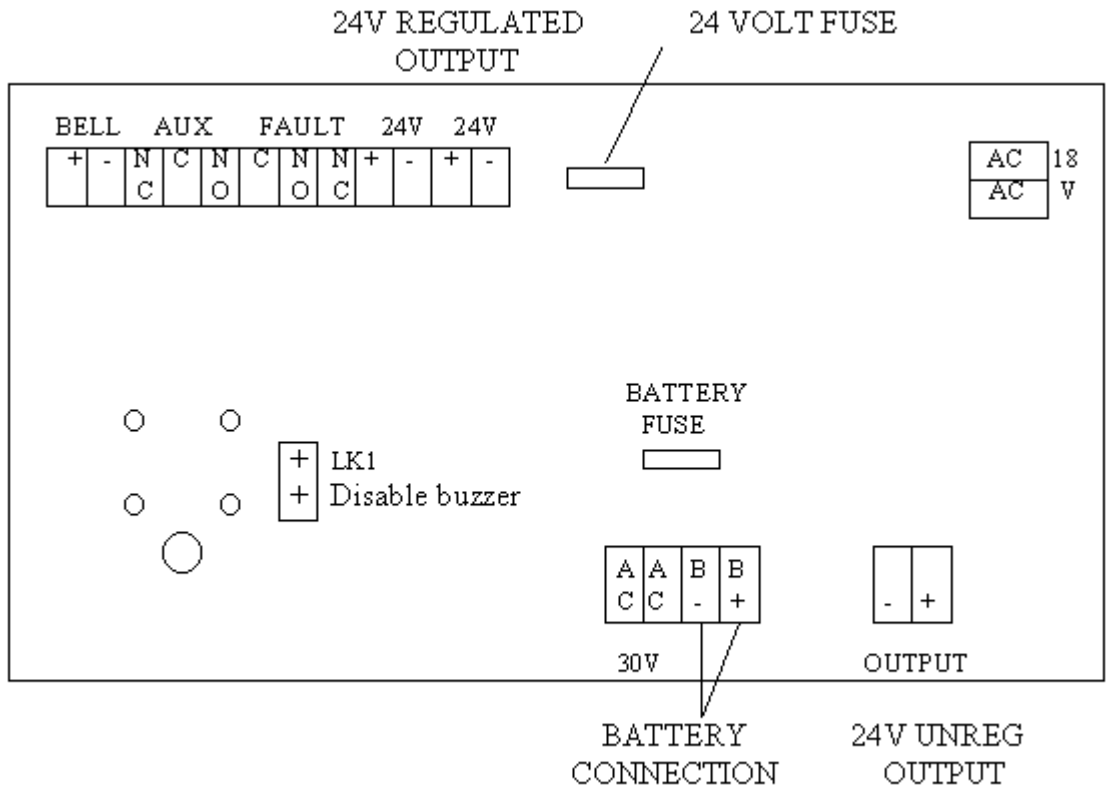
24V REGULATED OUTPUT

24 VOLT FUSE

BELL AUX FAULT 24V 24V

| + | - | N C | C | N O | C | N O | N C | + | - | + | - |
|---|---|---|---|---|---|---|---|---|---|---|---|

| AC |
|---|
| AC |

18 V

BATTERY FUSE

+ LK1
+ Disable buzzer

| A C | A C | B - | B + |
|---|---|---|---|

| - | + |
|---|---|

30V

OUTPUT

BATTERY CONNECTION

24V UNREG OUTPUT